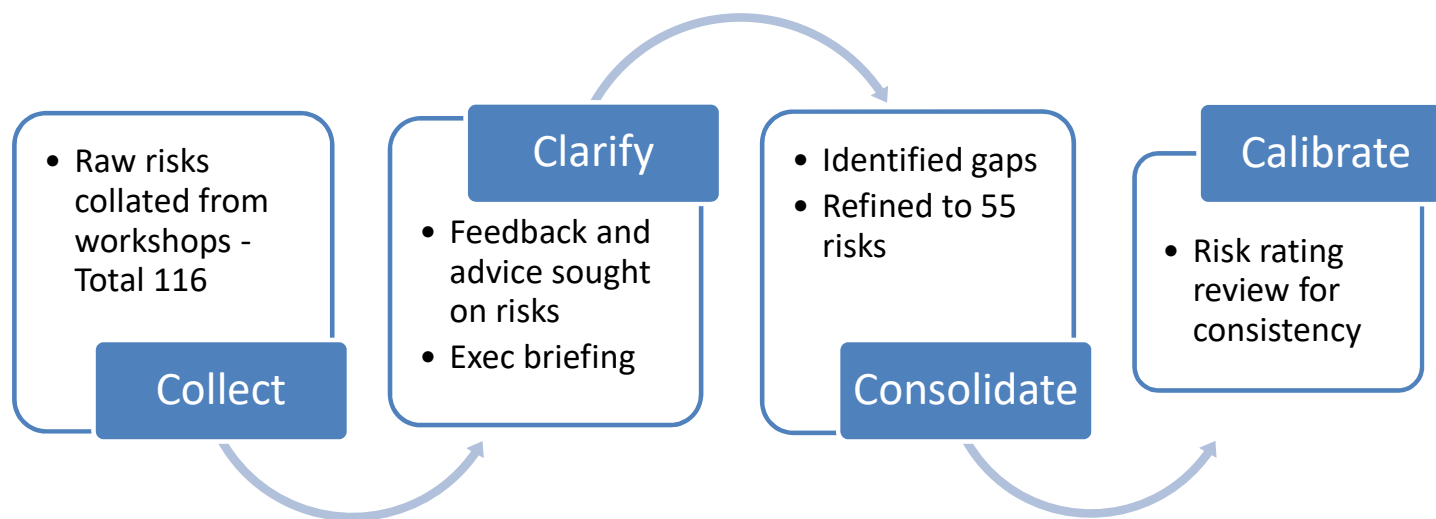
- Raw risks collated from workshops - Total 116

Collect

Clarify

- Feedback and advice sought on risks
- Exec briefing

- Identified gaps
- Refined to 55 risks

Consolidate

Calibrate

- Risk rating review for consistency